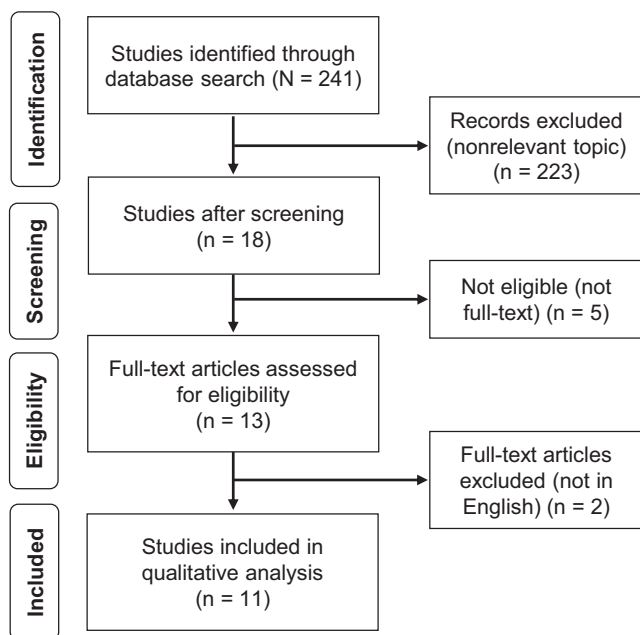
Identification

Studies identified through database search (N = 241)

Records excluded (nonrelevant topic) (n = 223)

Screening

Studies after screening (n = 18)

Not eligible (not full-text) (n = 5)

Eligibility

Full-text articles assessed for eligibility (n = 13)

Full-text articles excluded (not in English) (n = 2)

Included

Studies included in qualitative analysis (n = 11)